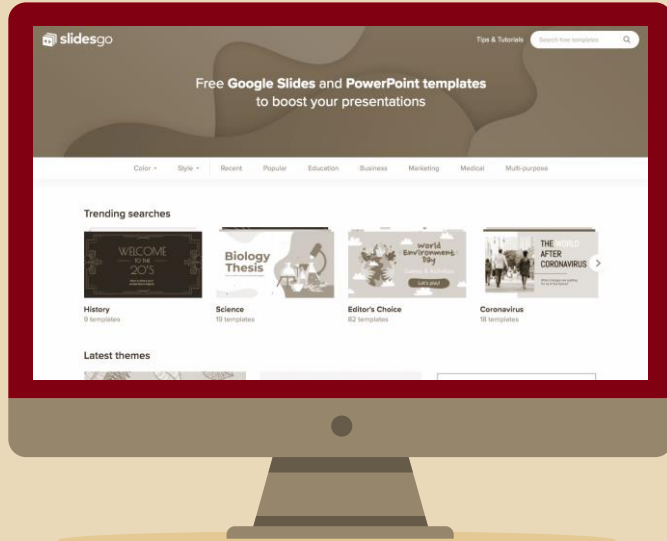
slidesgo

Tips & Tutorials

Search free templates

Free Google Slides and PowerPoint templates to boost your presentations

Color Style Recent Popular Education Business Marketing Medical Multi-purpose

Trending searches

WELCOME TO THE 20'S

Biology Thesis

World Environment Day

Let's play!

THE WORLD AFTER CORONAVIRUS

History
9 templates

Science
19 templates

Editor's Choice
82 templates

Coronavirus
18 templates

Latest themes